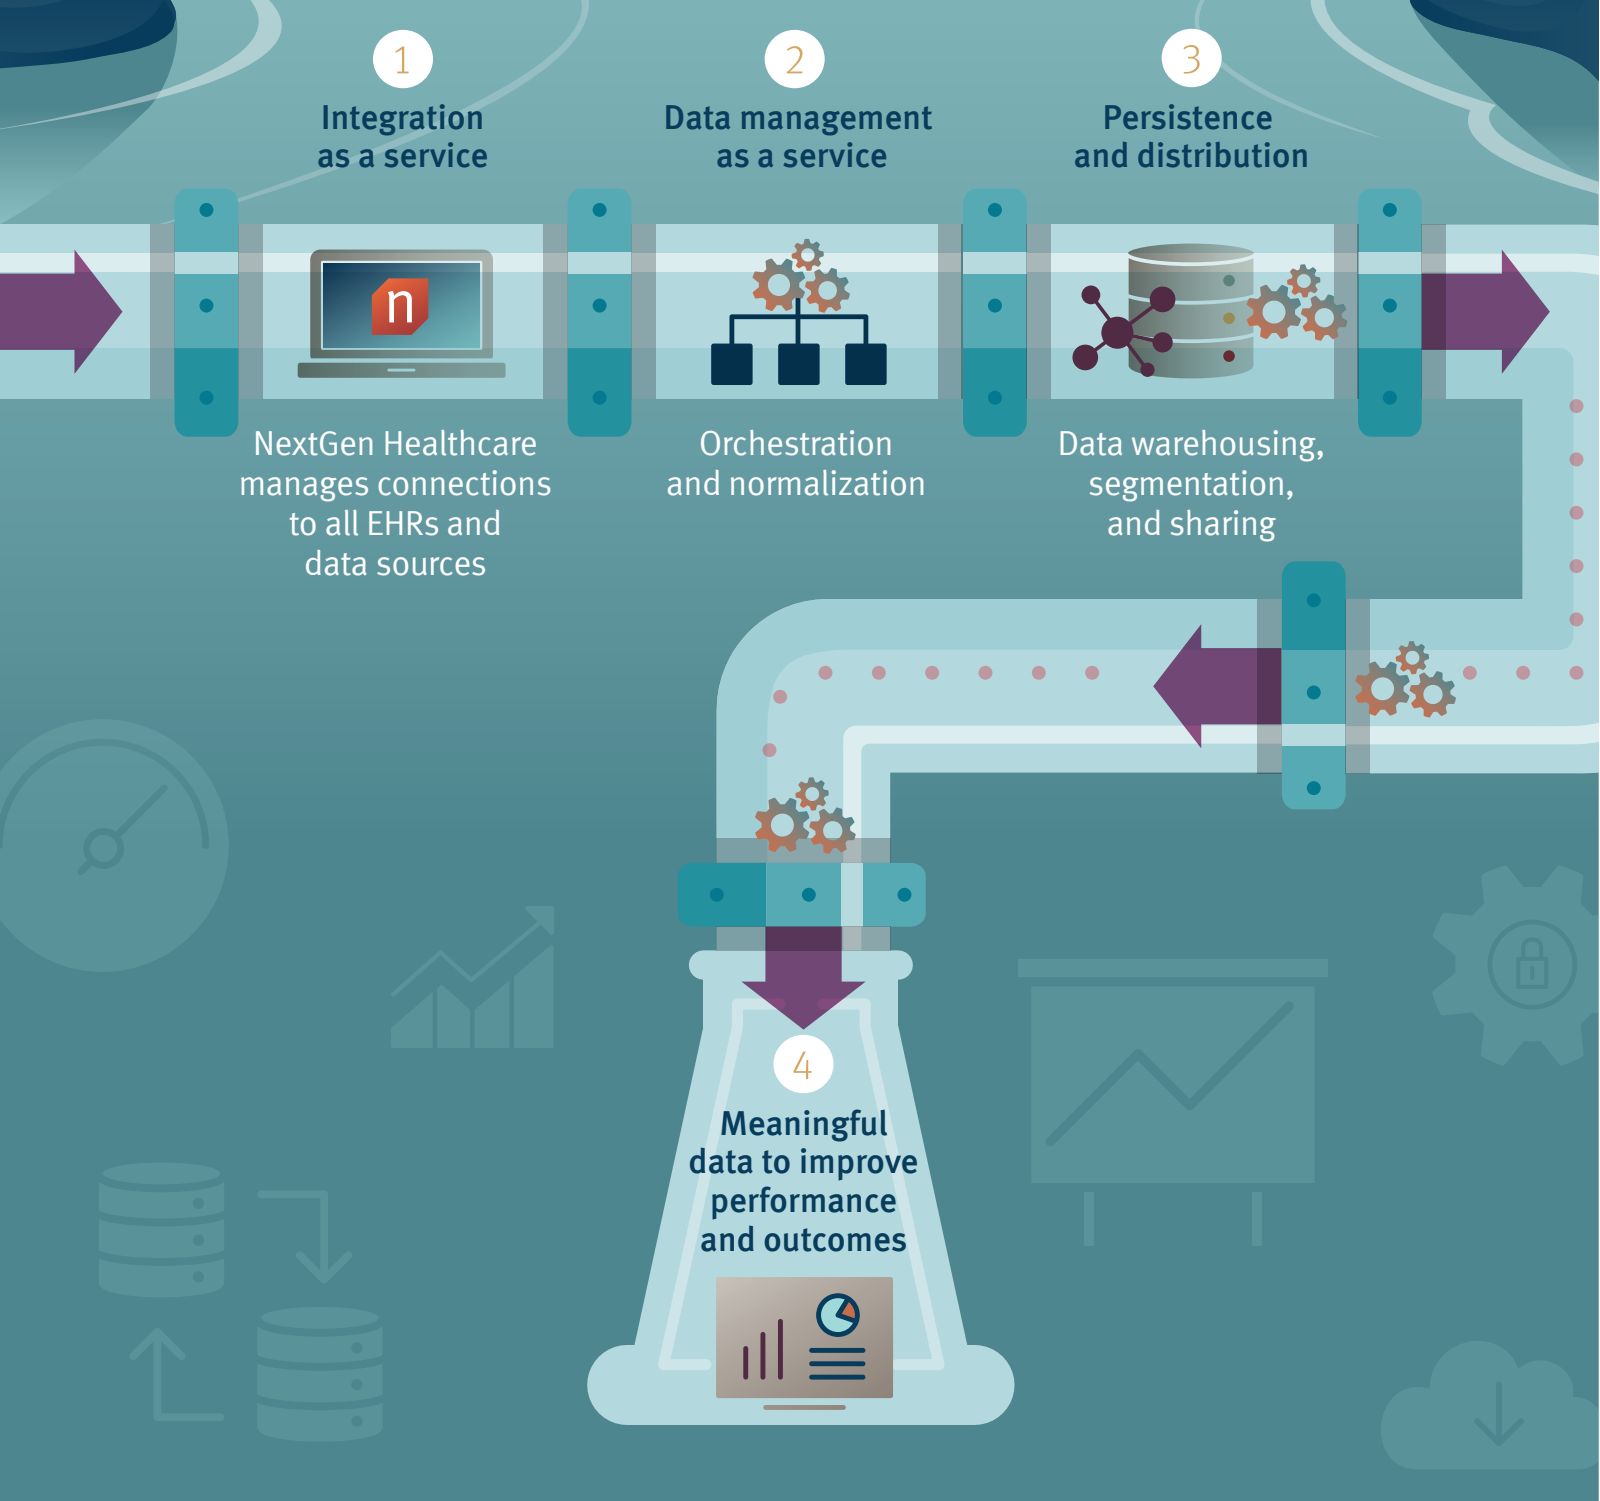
1
Integration as a service

2
Data management as a service

3
Persistence and distribution

n

NextGen Healthcare manages connections to all EHRs and data sources

Orchestration and normalization

Data warehousing, segmentation, and sharing

4
Meaningful data to improve performance and outcomes